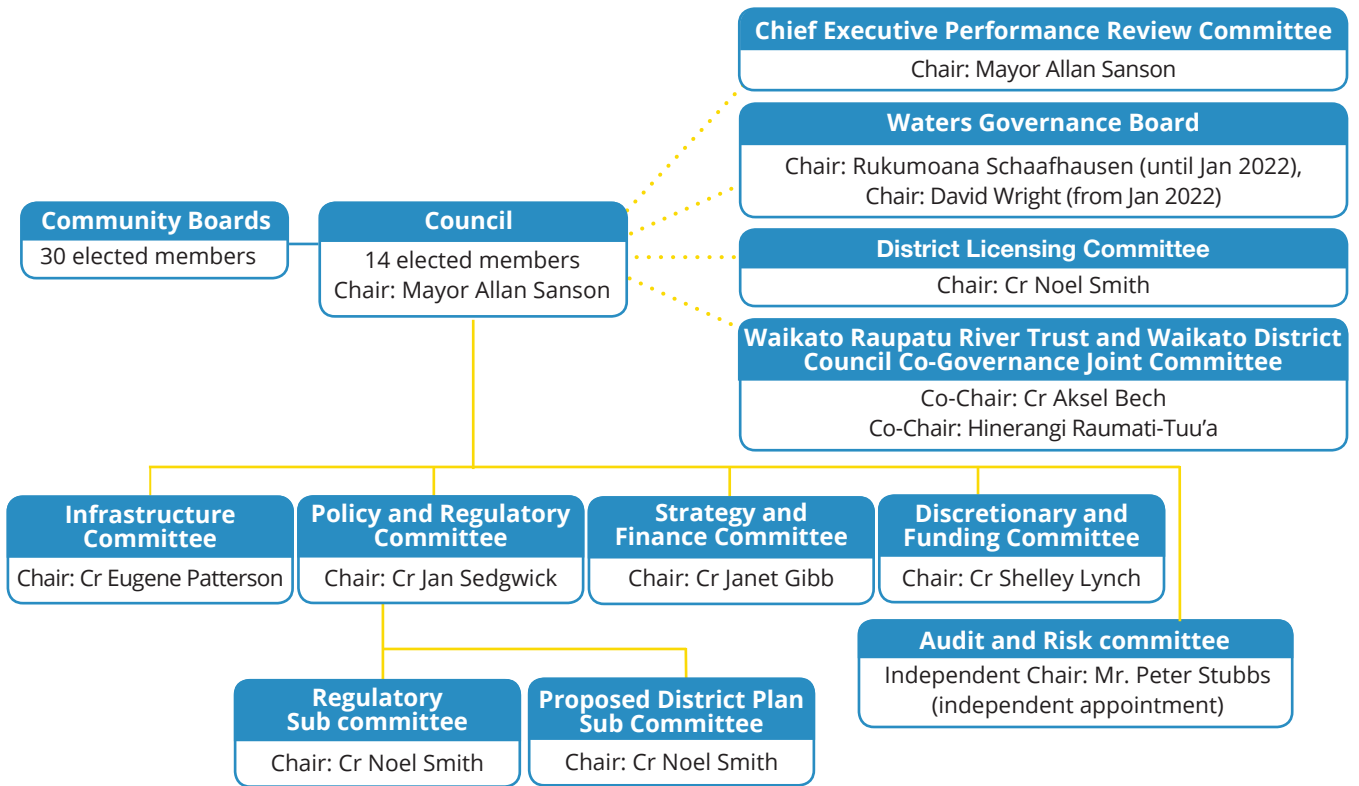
Chief Executive Performance Review Committee
Chair: Mayor Allan Sanson

Waters Governance Board
Chair: Rukumoana Schaafhausen (until Jan 2022), Chair: David Wright (from Jan 2022)

Community Boards
30 elected members

Council
14 elected members
Chair: Mayor Allan Sanson

District Licensing Committee
Chair: Cr Noel Smith

Waikato Raupatu River Trust and Waikato District Council Co-Governance Joint Committee
Co-Chair: Cr Aksel Bech
Co-Chair: Hinerangi Raumati-Tuu'a

Infrastructure Committee
Chair: Cr Eugene Patterson

Policy and Regulatory Committee
Chair: Cr Jan Sedgwick

Strategy and Finance Committee
Chair: Cr Janet Gibb

Discretionary and Funding Committee
Chair: Cr Shelley Lynch

Audit and Risk committee
Independent Chair: Mr. Peter Stubbs (independent appointment)

Regulatory Sub committee
Chair: Cr Noel Smith

Proposed District Plan Sub Committee
Chair: Cr Noel Smith